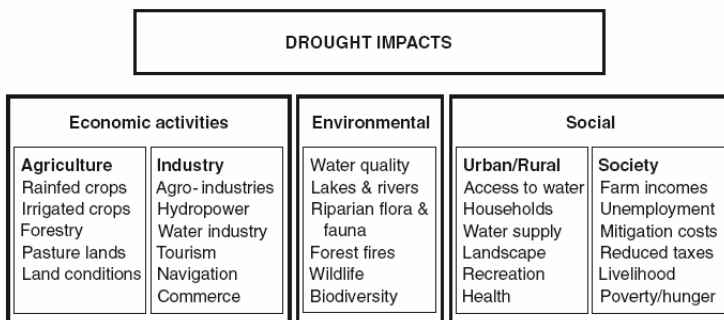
DROUGHT IMPACTS

Economic activities

Agriculture
Rainfed crops
Irrigated crops
Forestry
Pasture lands
Land conditions

Industry
Agro-industries
Hydropower
Water industry
Tourism
Navigation
Commerce

Environmental

Water quality
Lakes & rivers
Riparian flora & fauna
Forest fires
Wildlife
Biodiversity

Social

Urban/Rural
Access to water
Households
Water supply
Landscape
Recreation
Health

Society
Farm incomes
Unemployment
Mitigation costs
Reduced taxes
Livelihood
Poverty/hunger